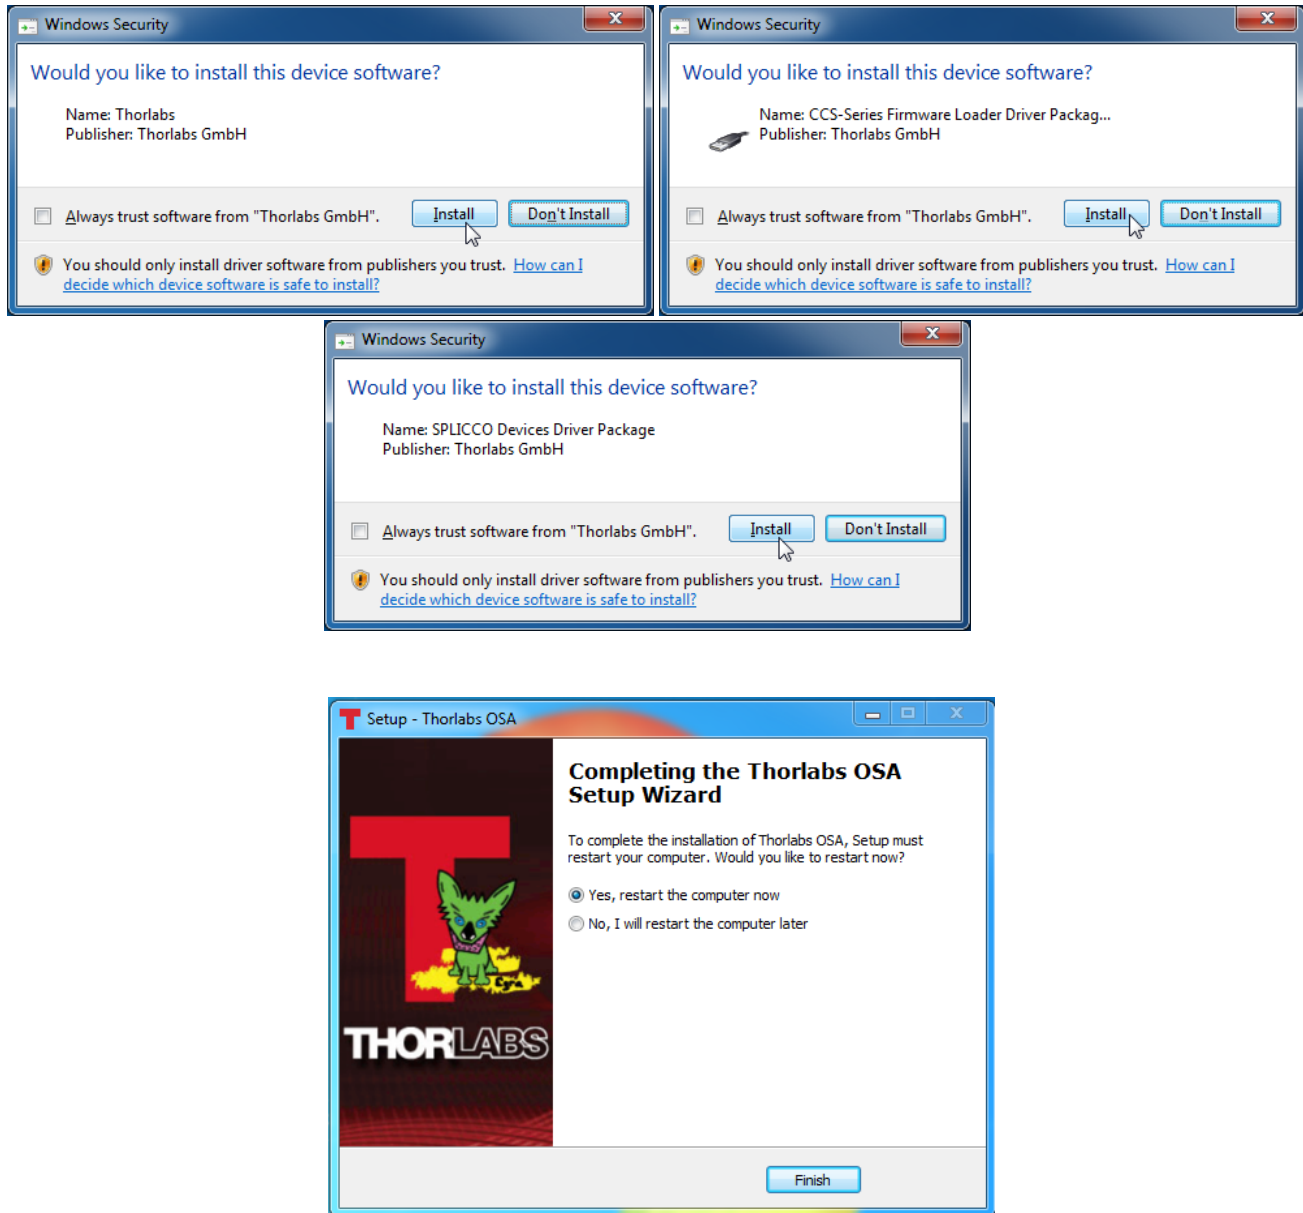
Windows Security

Would you like to install this device software?

Name: Thorlabs
Publisher: Thorlabs GmbH

Always trust software from "Thorlabs GmbH".

Install

Don't Install

You should only install driver software from publishers you trust. How can I decide which device software is safe to install?

Windows Security

Would you like to install this device software?

Name: CCS-Series Firmware Loader Driver Packag...
Publisher: Thorlabs GmbH

Always trust software from "Thorlabs GmbH".

Install

Don't Install

You should only install driver software from publishers you trust. How can I decide which device software is safe to install?

Windows Security

Would you like to install this device software?

Name: SPLICCO Devices Driver Package
Publisher: Thorlabs GmbH

Always trust software from "Thorlabs GmbH".

Install

Don't Install

You should only install driver software from publishers you trust. How can I decide which device software is safe to install?

Setup - Thorlabs OSA

THORLABS

Completing the Thorlabs OSA Setup Wizard

To complete the installation of Thorlabs OSA, Setup must restart your computer. Would you like to restart now?

Yes, restart the computer now

No, I will restart the computer later

Finish